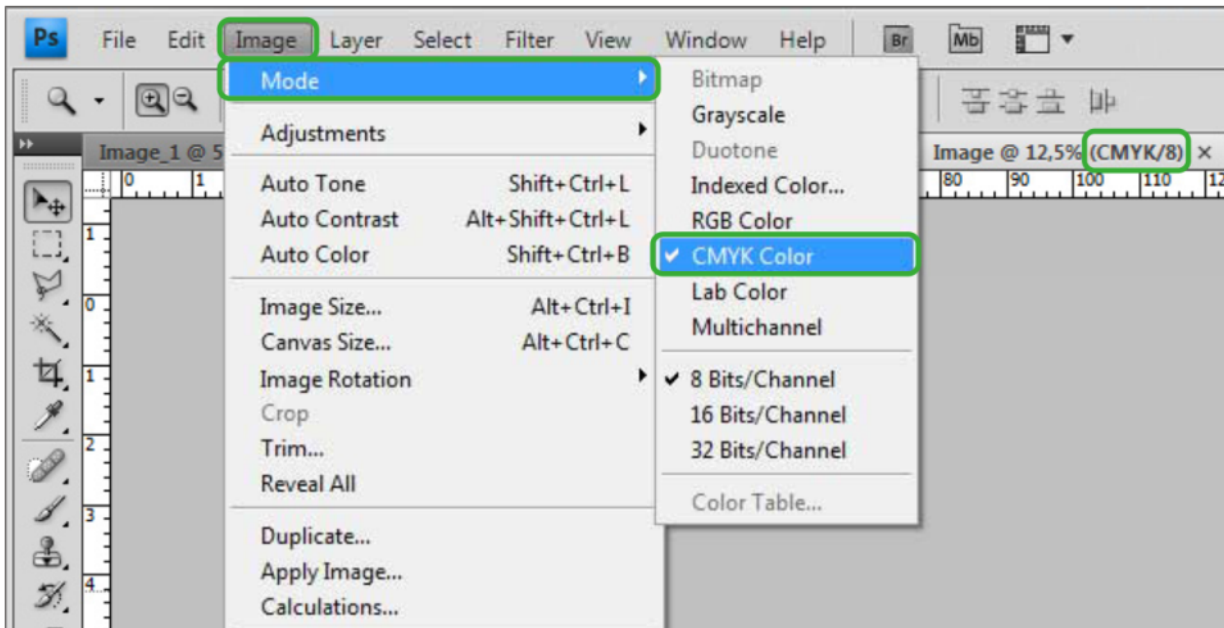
Ps File Edit Image Layer Select Filter View Window Help Br Mb

Image_1 @ 5

Mode
Adjustments
Auto Tone Shift+Ctrl+L
Auto Contrast Alt+Shift+Ctrl+L
Auto Color Shift+Ctrl+B
Image Size... Alt+Ctrl+I
Canvas Size... Alt+Ctrl+C
Image Rotation
Crop
Trim...
Reveal All
Duplicate...
Apply Image...
Calculations...

Bitmap
Grayscale
Duotone
Indexed Color...
RGB Color
✔ CMYK Color
Lab Color
Multichannel
✔ 8 Bits/Channel
16 Bits/Channel
32 Bits/Channel
Color Table...

Image @ 12,5% (CMYK/8) ×

0 1 80 90 100 110 12
1 0 1 2 3 4